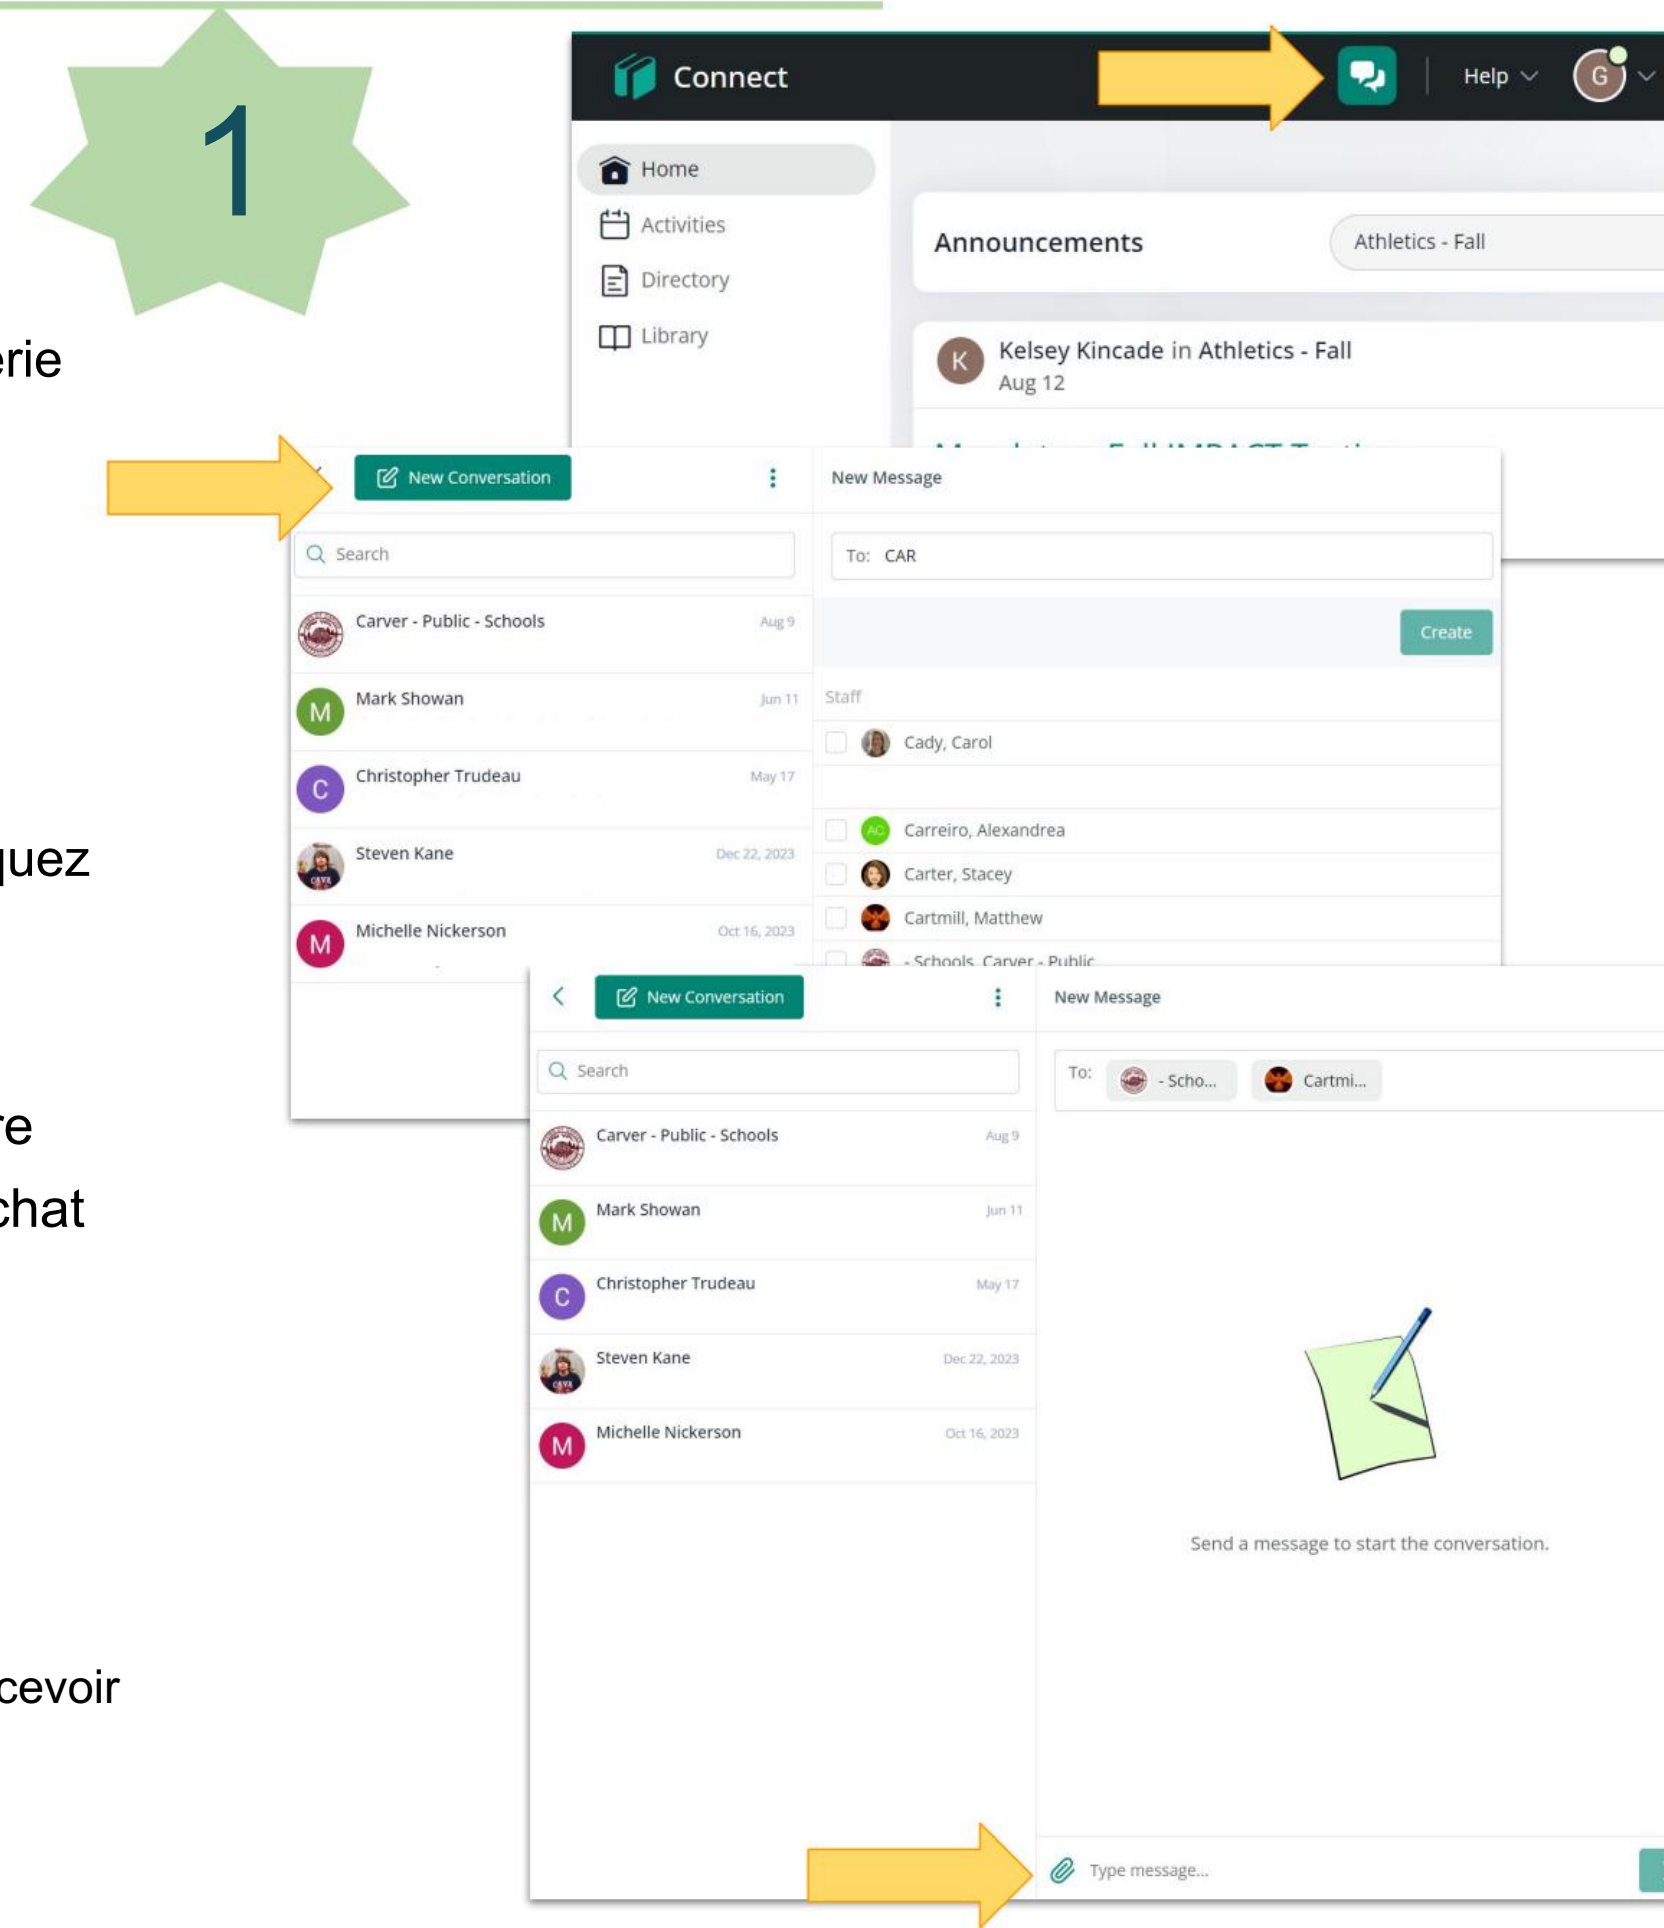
1

erie

quez

re
chat

cevoir

Connect

Help

G

Home

Activities

Directory

Library

Announcements

Athletics - Fall

K

Kelsey Kincade in Athletics - Fall
Aug 12

New Conversation

New Message

Search

To: CAR

Carver - Public - Schools Aug 9

Create

M Mark Showan Jun 11

Staff

Cady, Carol

C Christopher Trudeau May 17

Carreiro, Alexandrea

Steven Kane Dec 22, 2023

Carter, Stacey

Cartmill, Matthew

M Michelle Nickerson Oct 16, 2023

- Schools, Carver - Public

New Conversation

New Message

Search

To: - Scho... Cartmi...

Carver - Public - Schools Aug 9

M Mark Showan Jun 11

C Christopher Trudeau May 17

Steven Kane Dec 22, 2023

M Michelle Nickerson Oct 16, 2023

Send a message to start the conversation.

Type message...